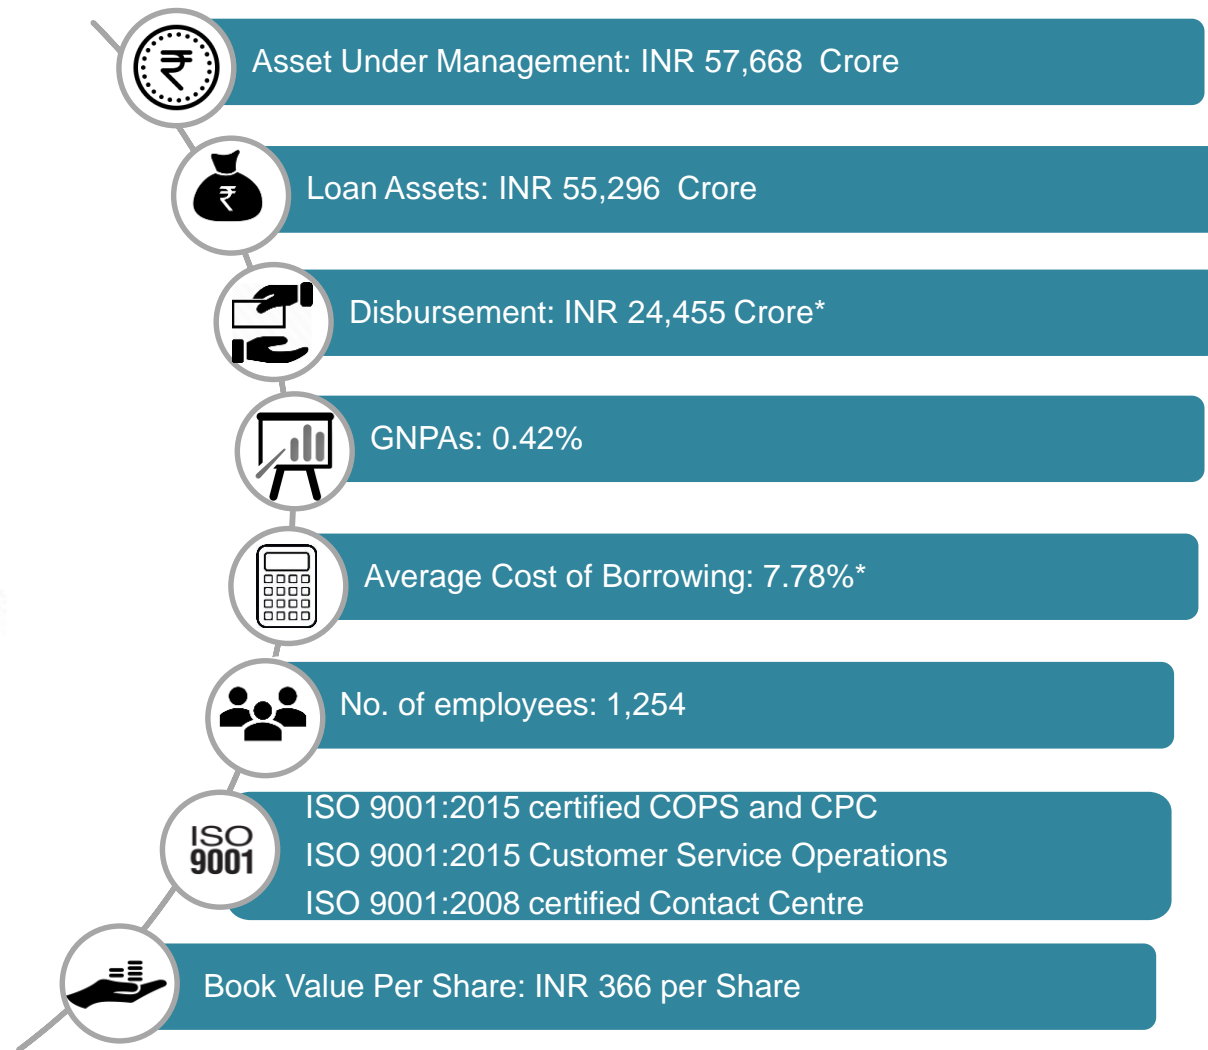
Asset Under Management: INR 57,668 Crore

Loan Assets: INR 55,296 Crore

Disbursement: INR 24,455 Crore*

GNPAs: 0.42%

Average Cost of Borrowing: 7.78%*

No. of employees: 1,254

ISO 9001

ISO 9001:2015 certified COPS and CPC
ISO 9001:2015 Customer Service Operations
ISO 9001:2008 certified Contact Centre

Book Value Per Share: INR 366 per Share